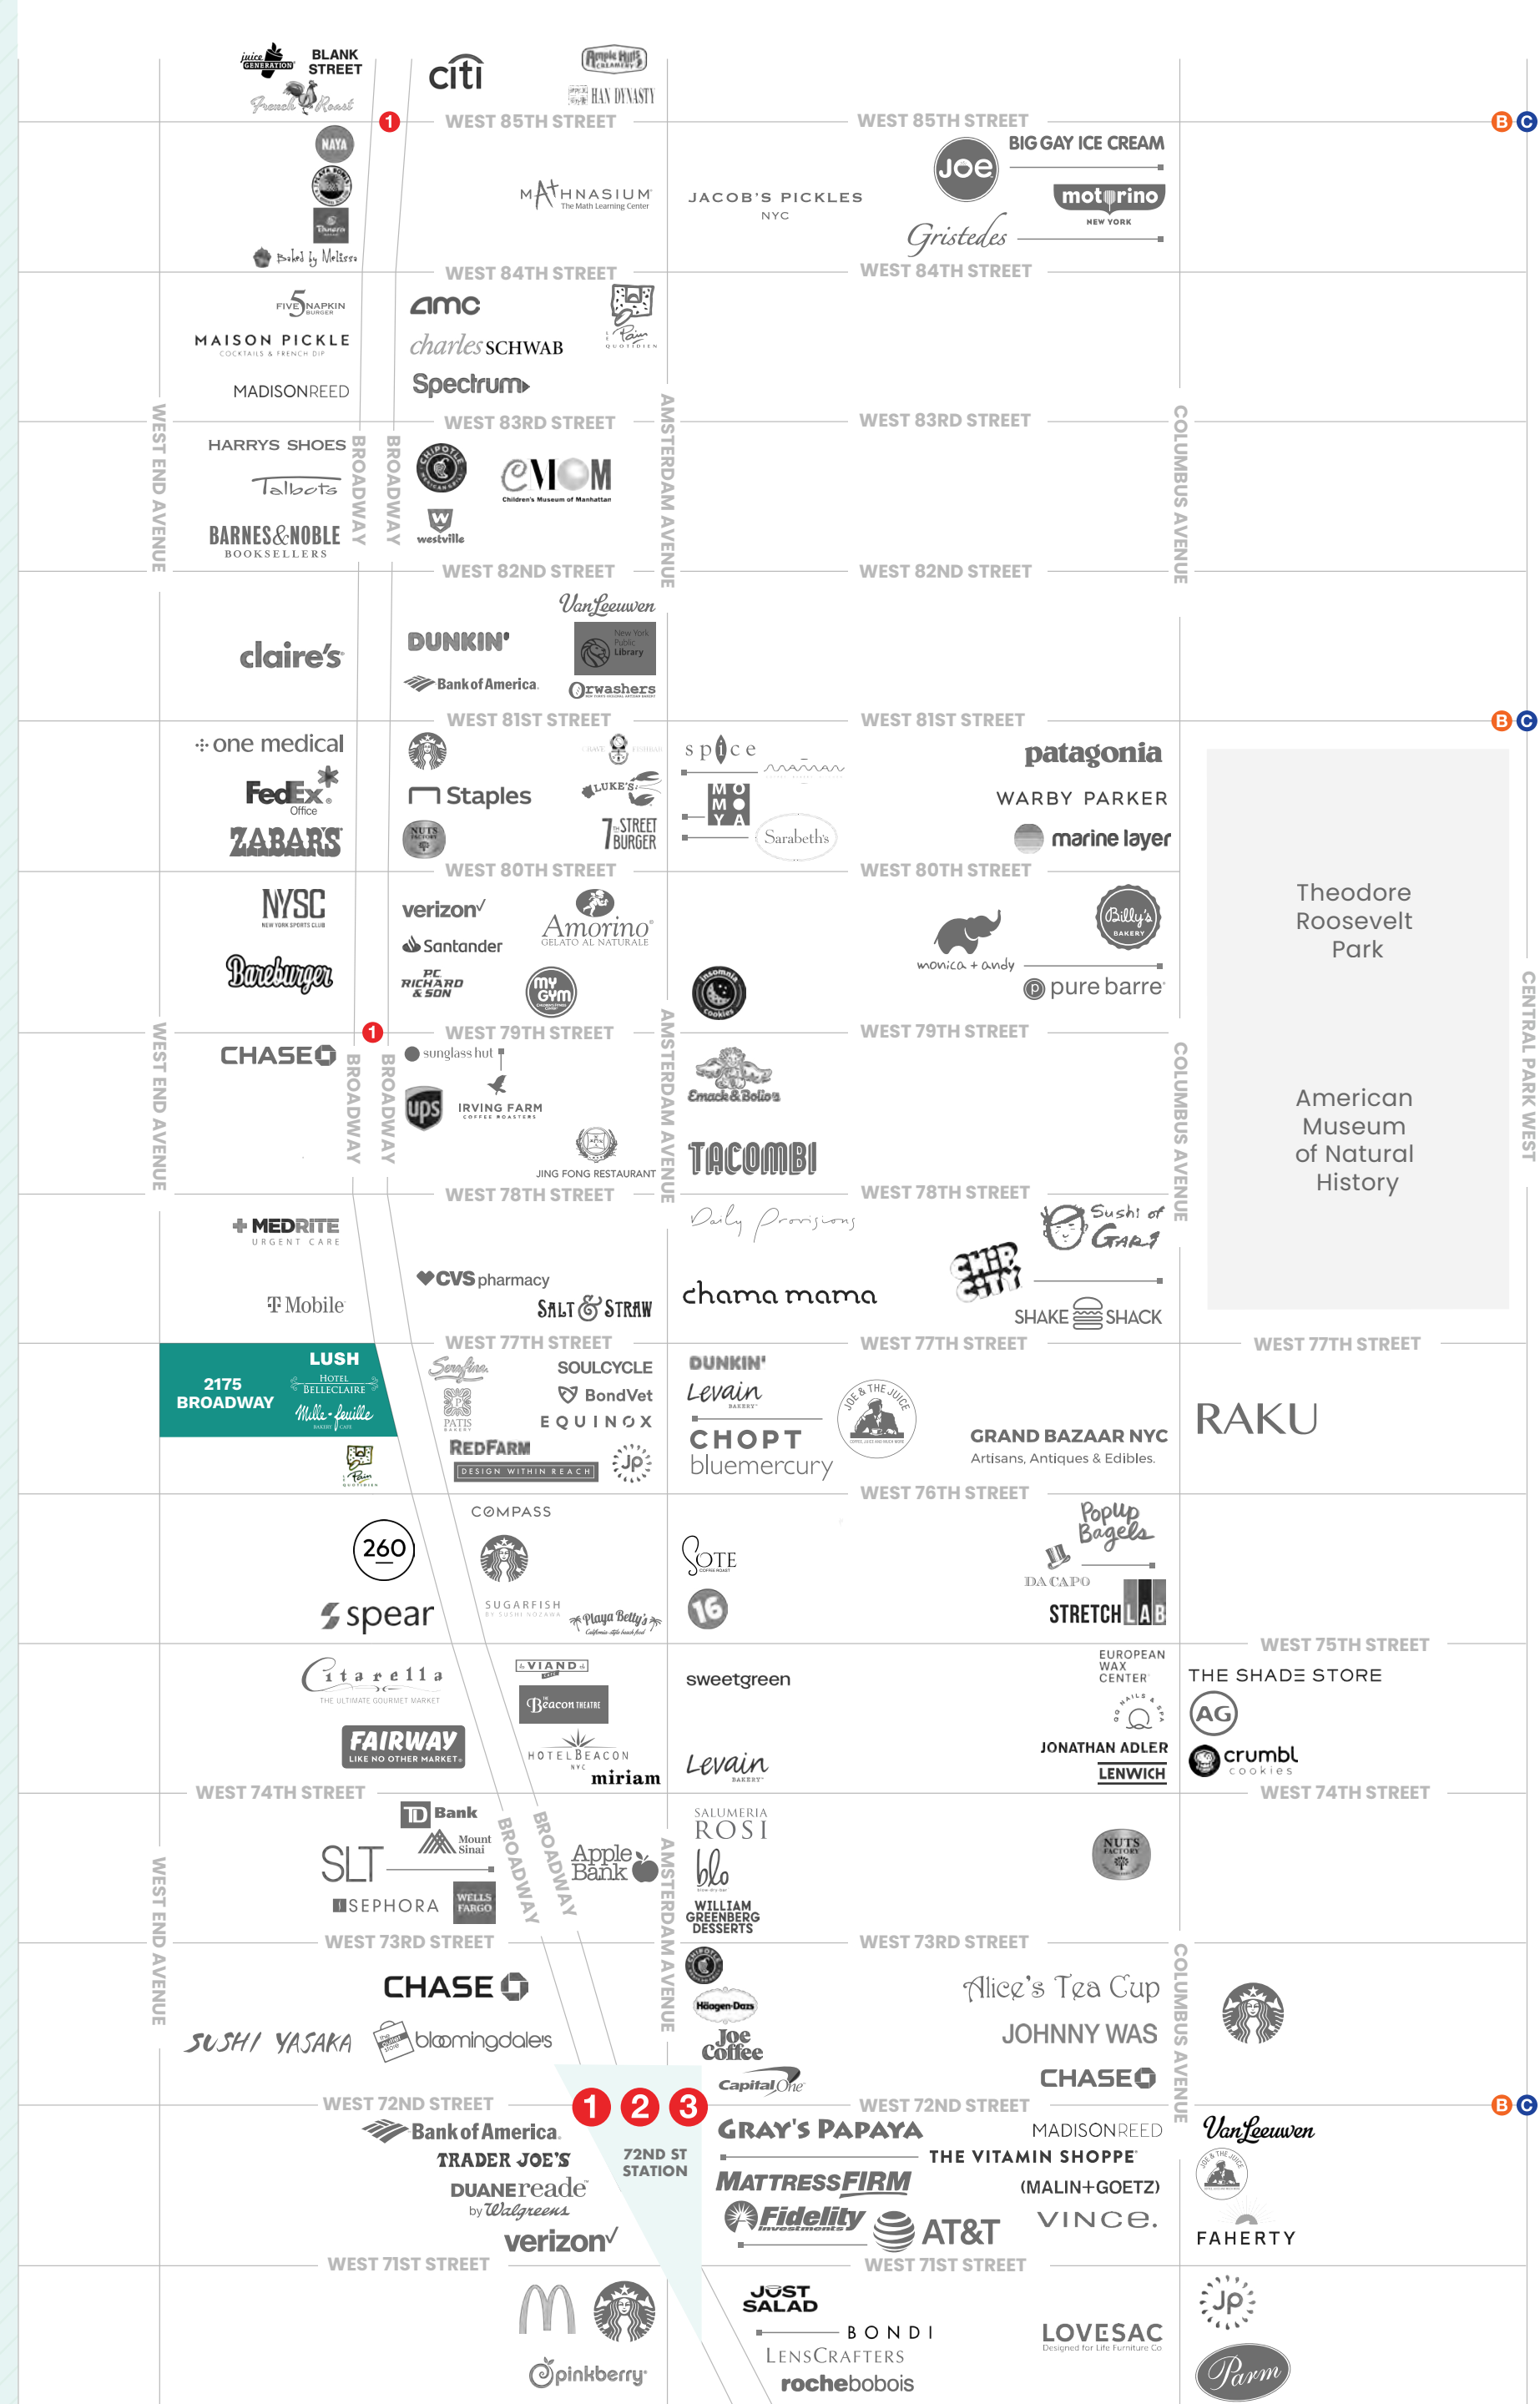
juice GENERATION BLANK STREET
French Roast
Ample Hills CREAMERY
HAN DYNASTY
citi
1
WEST 85TH STREET
WEST 85TH STREET
B C
NAYA
Baked by Melissa
MATHNASIUM The Math Learning Center
JACOB'S PICKLES NYC
Joe
BIG GAY ICE CREAM
motorino NEW YORK
Gristedes
WEST 84TH STREET
WEST 84TH STREET
FIVE NAPKIN BURGER
MAISON PICKLE COCKTAILS & FRENCH DIP
MADISONREED
amc
charles SCHWAB
Spectrum
Le Pain QUOTIDIEN
WEST 83RD STREET
WEST 83RD STREET
HARRYS SHOES
Talbots
BARNES&NOBLE BOOKSELLERS
CHIPOTLE
westville
CMOM Children's Museum of Manhattan
WEST END AVENUE
BROADWAY
BROADWAY
AMSTERDAM AVENUE
COLUMBUS AVENUE
WEST 82ND STREET
WEST 82ND STREET
claire's
DUNKIN'
Bank of America
VanLeeuwen
New York Public Library
Orwashers
WEST 81ST STREET
WEST 81ST STREET
B C
one medical
FedEx Office
ZABARS
Staples
NUTS FACTORY
LUKE'S
7th STREET BURGER
spice
MOMOYA
Sarabeth's
patagonia
WARBY PARKER
marine layer
WEST 80TH STREET
WEST 80TH STREET
NYSC NEW YORK SPORTS CLUB
Bareburger
verizon
Santander
PC RICHARD & SON
Amorino GELATO AL NATURALE
my GYM
Insomnia Cookies
monica + andy
Billy's BAKERY
pure barre
Theodore Roosevelt Park
1
WEST 79TH STREET
WEST 79TH STREET
CHASE
sunglass hut
ups
IRVING FARM COFFEE ROASTERS
JING FONG RESTAURANT
Emack & Bolio's
TACOMBI
American Museum of Natural History
WEST END AVENUE
BROADWAY
BROADWAY
AMSTERDAM AVENUE
COLUMBUS AVENUE
CENTRAL PARK WEST
WEST 78TH STREET
WEST 78TH STREET
MEDRITE URGENT CARE
T Mobile
CVS pharmacy
SALT & STRAW
Daily Provisions
chama mama
CHIP CITY
Sushi of Gari
SHAKE SHACK
WEST 77TH STREET
WEST 77TH STREET
WEST 77TH STREET
2175 BROADWAY
LUSH
HOTEL BELLECLAIRE
Mille-feuille
Le Pain Quotidien
Serafina
PATIS
SOULCYCLE
BondVet
EQUINOX
REDFARM
DESIGN WITHIN REACH
Jp
DUNKIN'
Levain BAKERY
JOE & THE JUICE
CHOPT
bluemercury
GRAND BAZAAR NYC Artisans, Antiques & Edibles.
RAKU
WEST 76TH STREET
260
spear
COMPASS
SUGARFISH
Playa Betty's
SOTE
16
PopUp Bagels
DA CAPO
STRETCH LAB
WEST 75TH STREET
Citarella THE ULTIMATE GOURMET MARKET
FAIRWAY LIKE NO OTHER MARKET
VIAND
Beacon THEATRE
HOTEL BEACON NYC
miriam
sweetgreen
Levain BAKERY
EUROPEAN WAX CENTER
JONATHAN ADLER
LENWICH
THE SHADE STORE
AG
crumbl cookies
WEST 74TH STREET
WEST 74TH STREET
TD Bank
Mount Sinai
SLT
SEPHORA
WELLS FARGO
Apple Bank
BROADWAY
BROADWAY
AMSTERDAM AVENUE
SALUMERIA ROSI
blo
WILLIAM GREENBERG DESSERTS
NUTS FACTORY
WEST END AVENUE
WEST 73RD STREET
WEST 73RD STREET
CHASE
SUSHI YASAKA
bloomingdale's
CHIPOTLE
Häagen-Dazs
Joe Coffee
Capital One
Alice's Tea Cup
JOHNNY WAS
CHASE
COLUMBUS AVENUE
WEST 72ND STREET
WEST 72ND STREET
1 2 3
72ND ST STATION
B C
Bank of America
TRADER JOE'S
DUANEreade by Walgreens
verizon
GRAY'S PAPAYA
MATTRESS FIRM
Fidelity Investments
AT&T
MADISONREED
THE VITAMIN SHOPPE
(MALIN+GOETZ)
VINCE.
VanLeeuwen
JOE & THE JUICE
FAHERTY
WEST 71ST STREET
WEST 71ST STREET
pinkberry
JUST SALAD
BONDI
LENSCRAFTERS
rochebobois
LOVESAC Designed for Life Furniture Co.
Jp
Parm